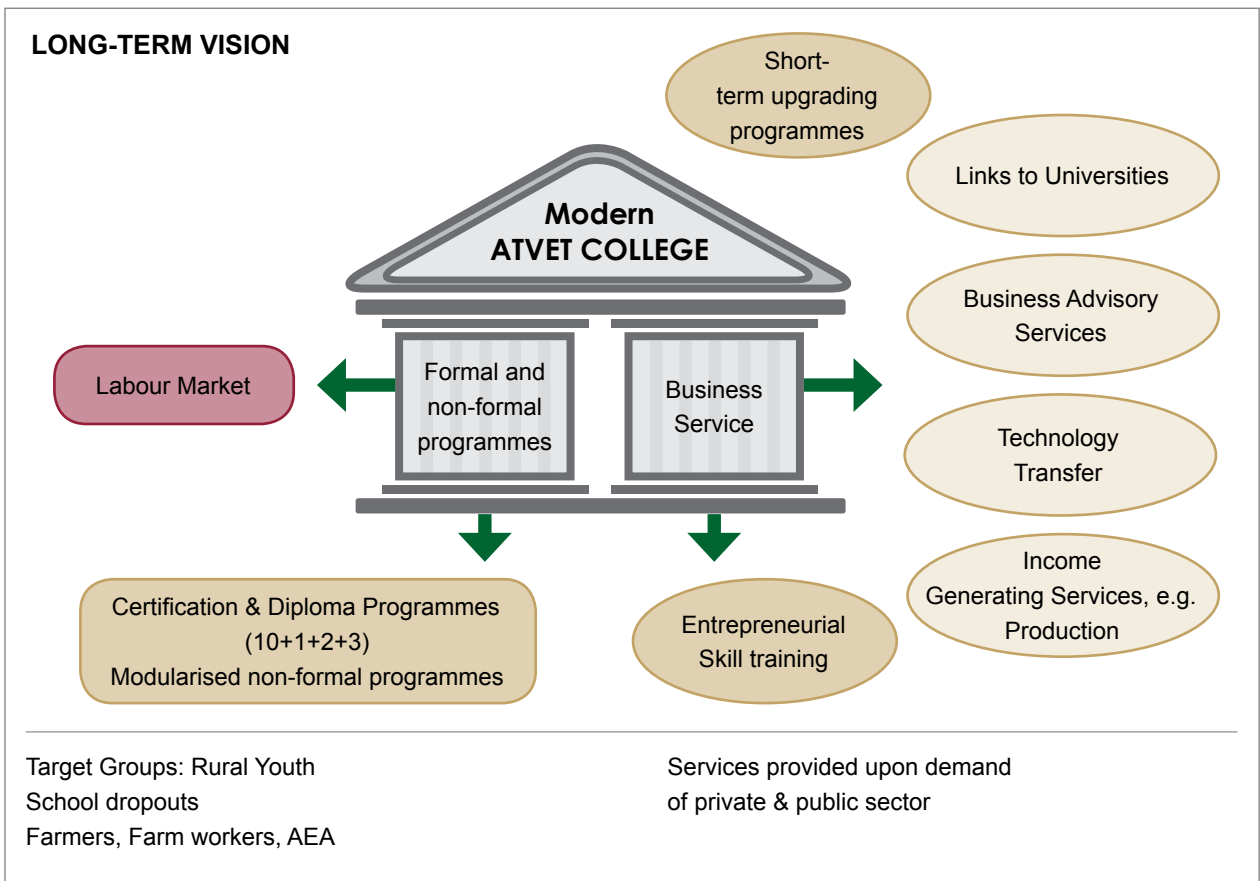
LONG-TERM VISION

Short-term upgrading programmes

Links to Universities

Modern ATVET COLLEGE

Business Advisory Services

Labour Market

Formal and non-formal programmes

Business Service

Technology Transfer

Income Generating Services, e.g. Production

Certification & Diploma Programmes (10+1+2+3) Modularised non-formal programmes

Entrepreneurial Skill training

Target Groups: Rural Youth
School dropouts
Farmers, Farm workers, AEA

Services provided upon demand of private & public sector